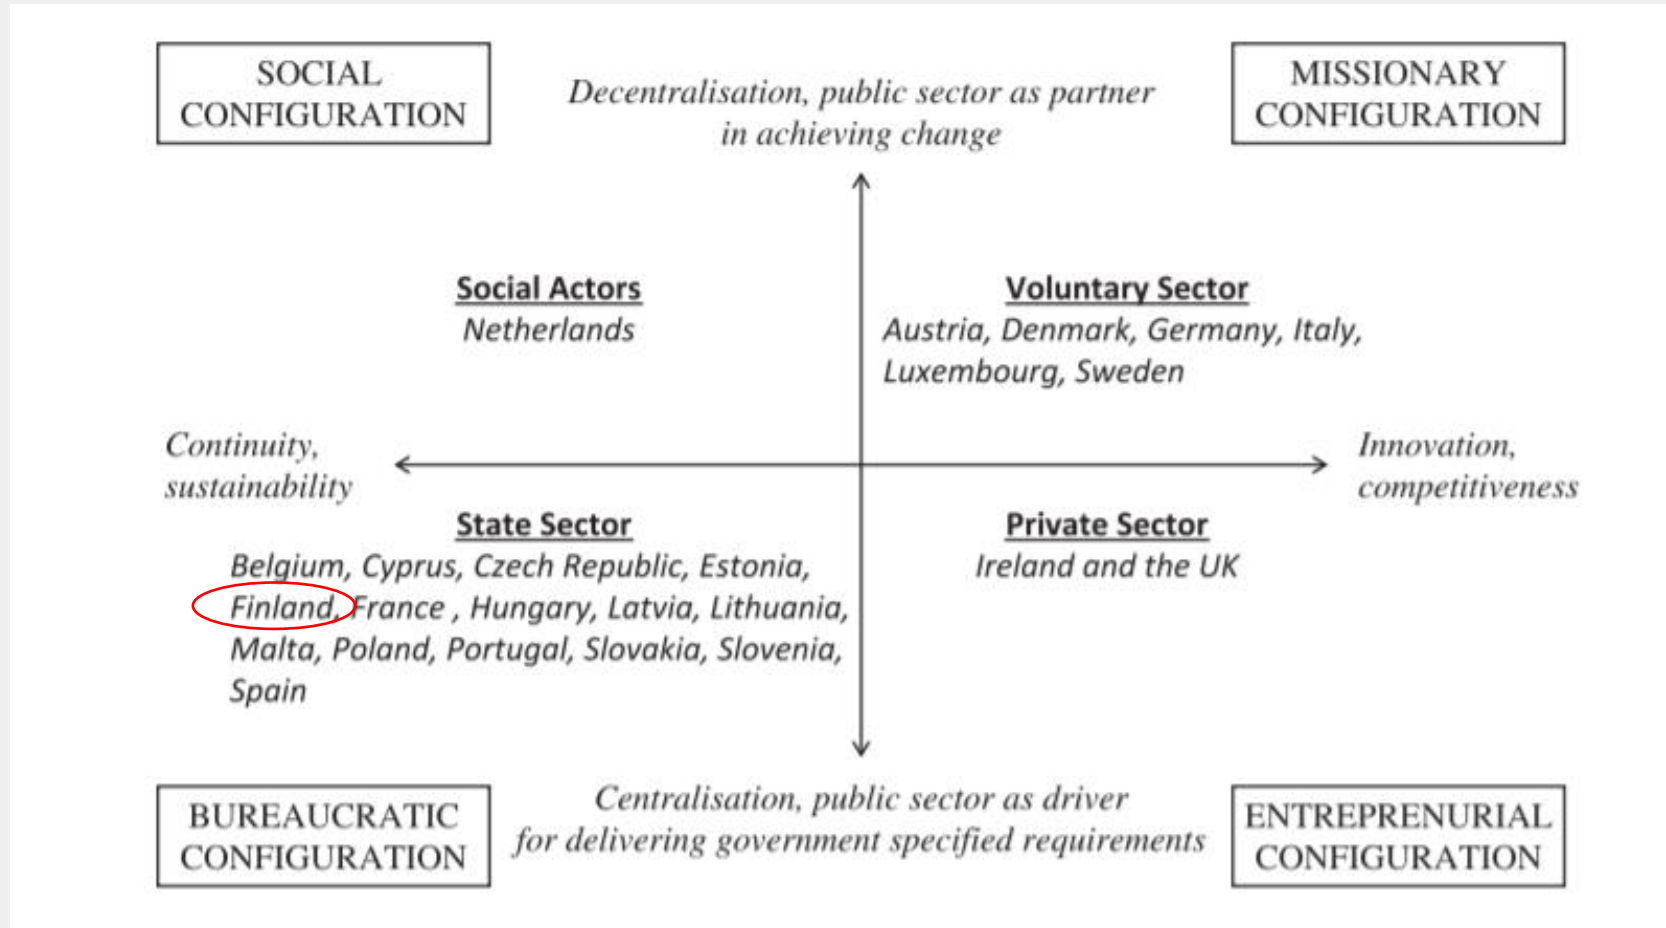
SOCIAL CONFIGURATION

*Decentralisation, public sector as partner in achieving change*

MISSIONARY CONFIGURATION

**Social Actors**
*Netherlands*

**Voluntary Sector**
*Austria, Denmark, Germany, Italy, Luxembourg, Sweden*

*Continuity, sustainability*

*Innovation, competitiveness*

**State Sector**
*Belgium, Cyprus, Czech Republic, Estonia, Finland, France , Hungary, Latvia, Lithuania, Malta, Poland, Portugal, Slovakia, Slovenia, Spain*

**Private Sector**
*Ireland and the UK*

BUREAUCRATIC CONFIGURATION

*Centralisation, public sector as driver for delivering government specified requirements*

ENTREPRENURIAL CONFIGURATION